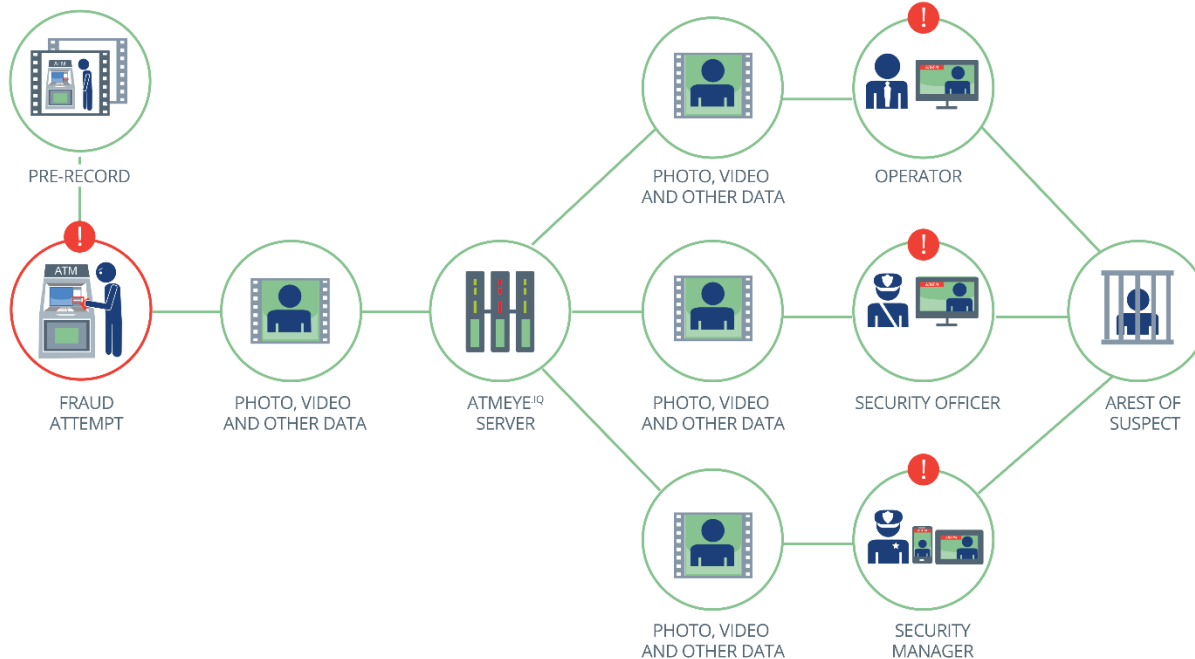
ATM

PRE-RECORD

!

ATM

FRAUD ATTEMPT

PHOTO, VIDEO AND OTHER DATA

ATMEYE$^{.iQ}$ SERVER

PHOTO, VIDEO AND OTHER DATA

!

OPERATOR

PHOTO, VIDEO AND OTHER DATA

!

SECURITY OFFICER

PHOTO, VIDEO AND OTHER DATA

!

SECURITY MANAGER

AREST OF SUSPECT